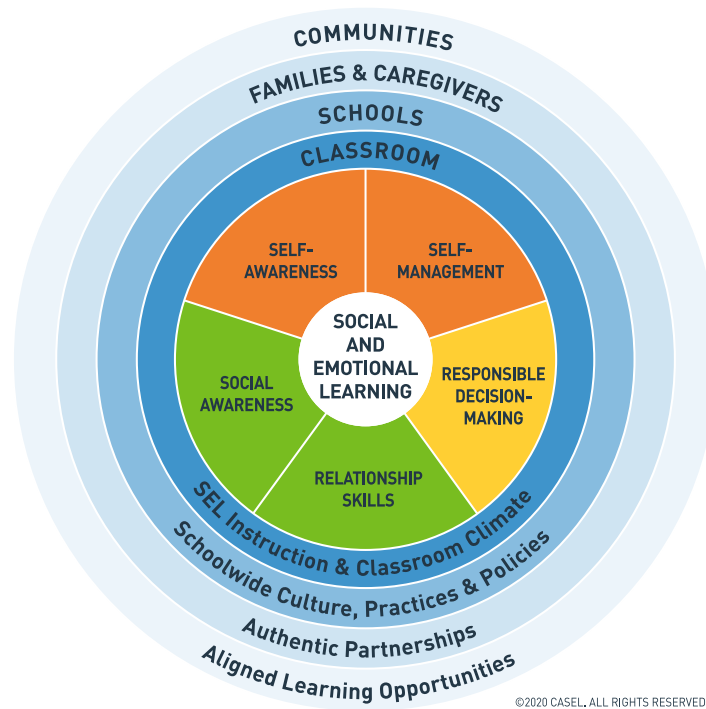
COMMUNITIES

FAMILIES & CAREGIVERS

SCHOOLS

CLASSROOM

SELF-AWARENESS

SELF-MANAGEMENT

SOCIAL AND EMOTIONAL LEARNING

SOCIAL AWARENESS

RESPONSIBLE DECISION-MAKING

RELATIONSHIP SKILLS

SEL Instruction & Classroom Climate

Schoolwide Culture, Practices & Policies

Authentic Partnerships

Aligned Learning Opportunities

©2020 CASEL. ALL RIGHTS RESERVED